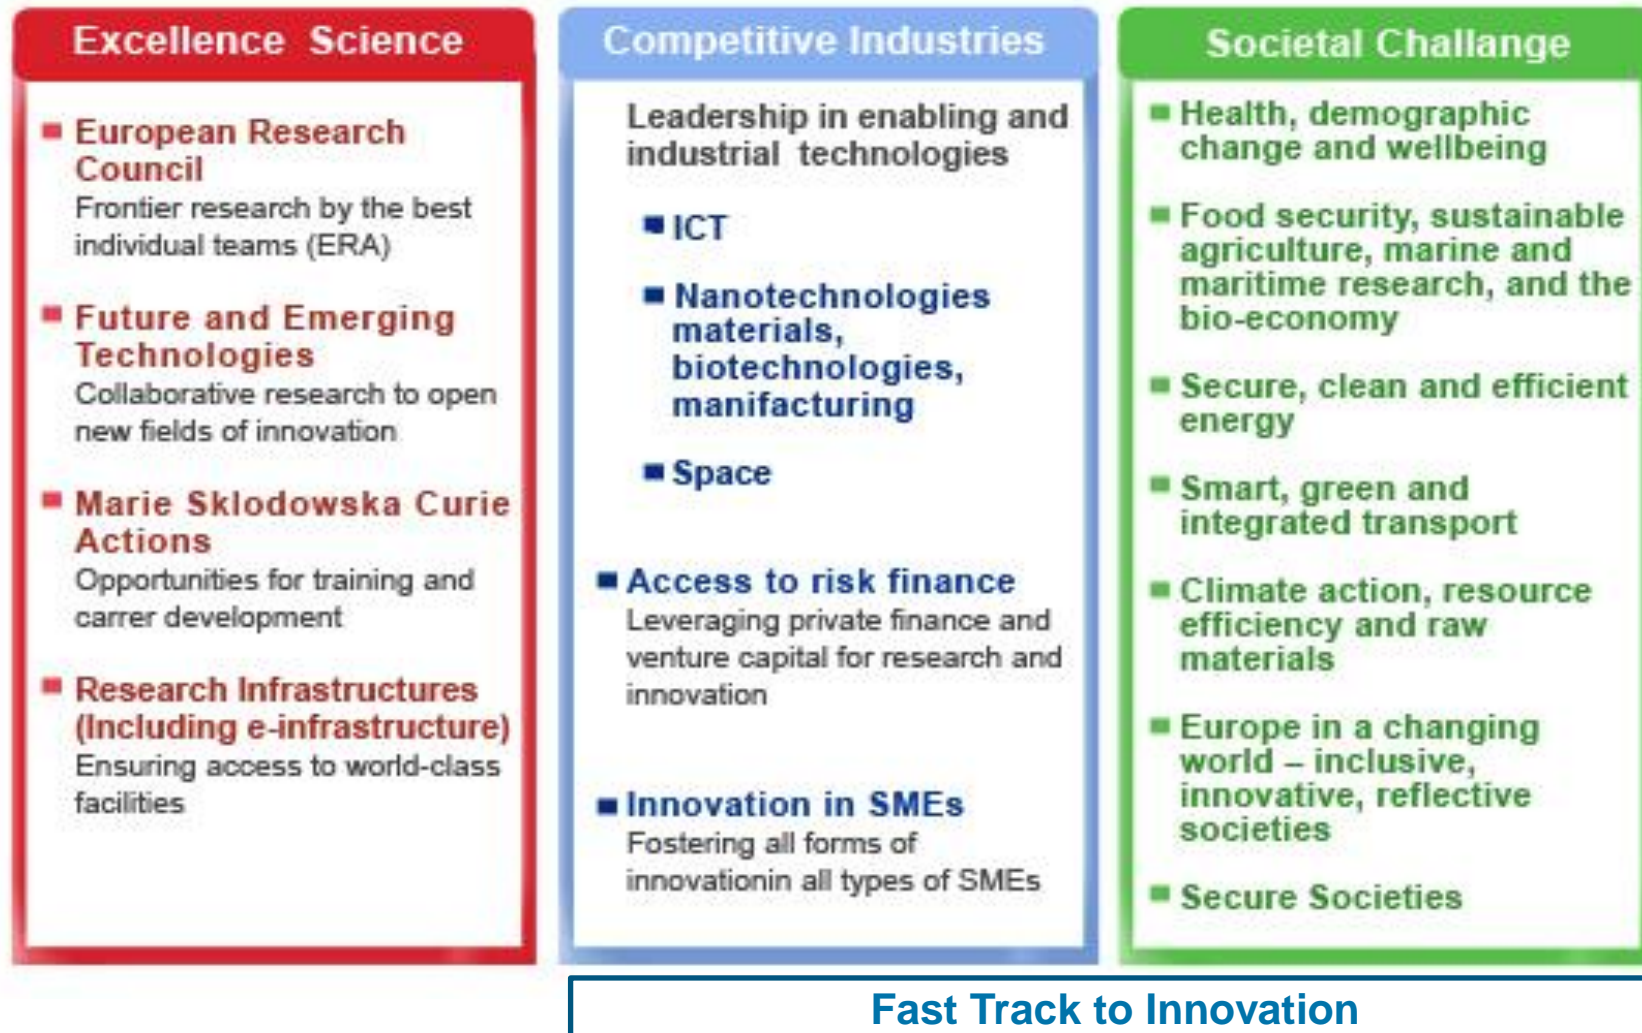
Excellence Science

European Research Council
Frontier research by the best individual teams (ERA)

Future and Emerging Technologies
Collaborative research to open new fields of innovation

Marie Sklodowska Curie Actions
Opportunities for training and carrer development

Research Infrastructures (Including e-infrastructure)
Ensuring access to world-class facilities

Competitive Industries

Leadership in enabling and industrial technologies

ICT

Nanotechnologies materials, biotechnologies, manifacturing

Space

Access to risk finance
Leveraging private finance and venture capital for research and innovation

Innovation in SMEs
Fostering all forms of innovationin all types of SMEs

Societal Challange

Health, demographic change and wellbeing

Food security, sustainable agriculture, marine and maritime research, and the bio-economy

Secure, clean and efficient energy

Smart, green and integrated transport

Climate action, resource efficiency and raw materials

Europe in a changing world – inclusive, innovative, reflective societies

Secure Societies

Fast Track to Innovation